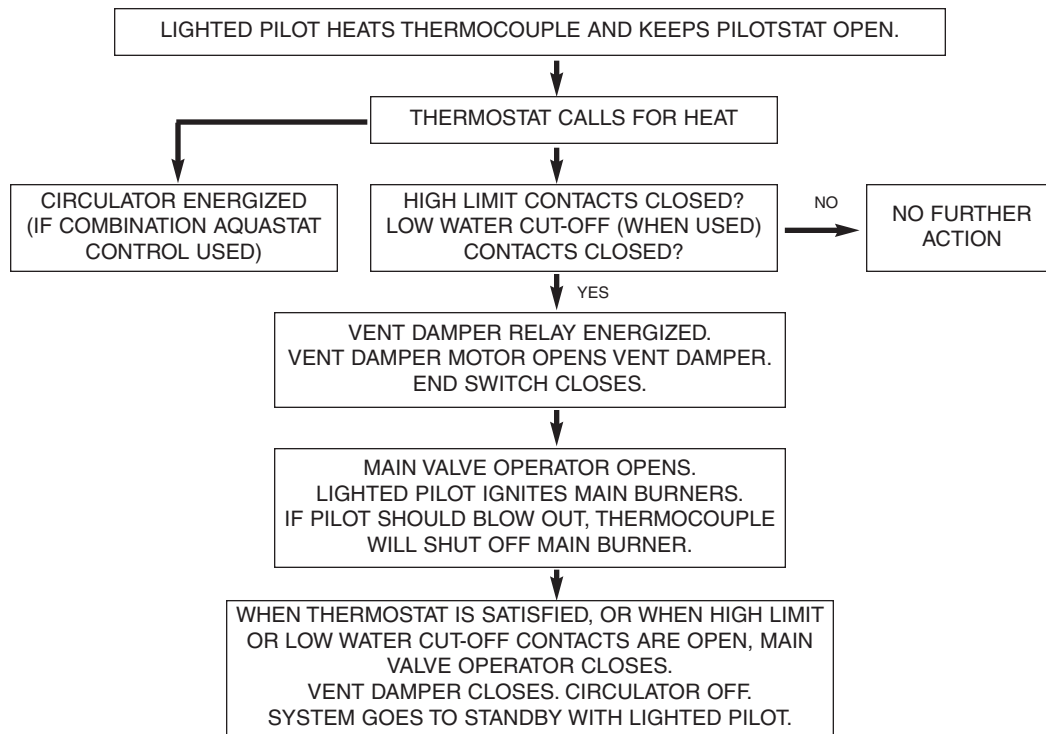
LIGHTED PILOT HEATS THERMOCOUPLE AND KEEPS PILOTSTAT OPEN.

THERMOSTAT CALLS FOR HEAT

CIRCULATOR ENERGIZED (IF COMBINATION AQUASTAT CONTROL USED)

HIGH LIMIT CONTACTS CLOSED? LOW WATER CUT-OFF (WHEN USED) CONTACTS CLOSED?

NO

NO FURTHER ACTION

YES

VENT DAMPER RELAY ENERGIZED. VENT DAMPER MOTOR OPENS VENT DAMPER. END SWITCH CLOSES.

MAIN VALVE OPERATOR OPENS. LIGHTED PILOT IGNITES MAIN BURNERS. IF PILOT SHOULD BLOW OUT, THERMOCOUPLE WILL SHUT OFF MAIN BURNER.

WHEN THERMOSTAT IS SATISFIED, OR WHEN HIGH LIMIT OR LOW WATER CUT-OFF CONTACTS ARE OPEN, MAIN VALVE OPERATOR CLOSES. VENT DAMPER CLOSES. CIRCULATOR OFF. SYSTEM GOES TO STANDBY WITH LIGHTED PILOT.